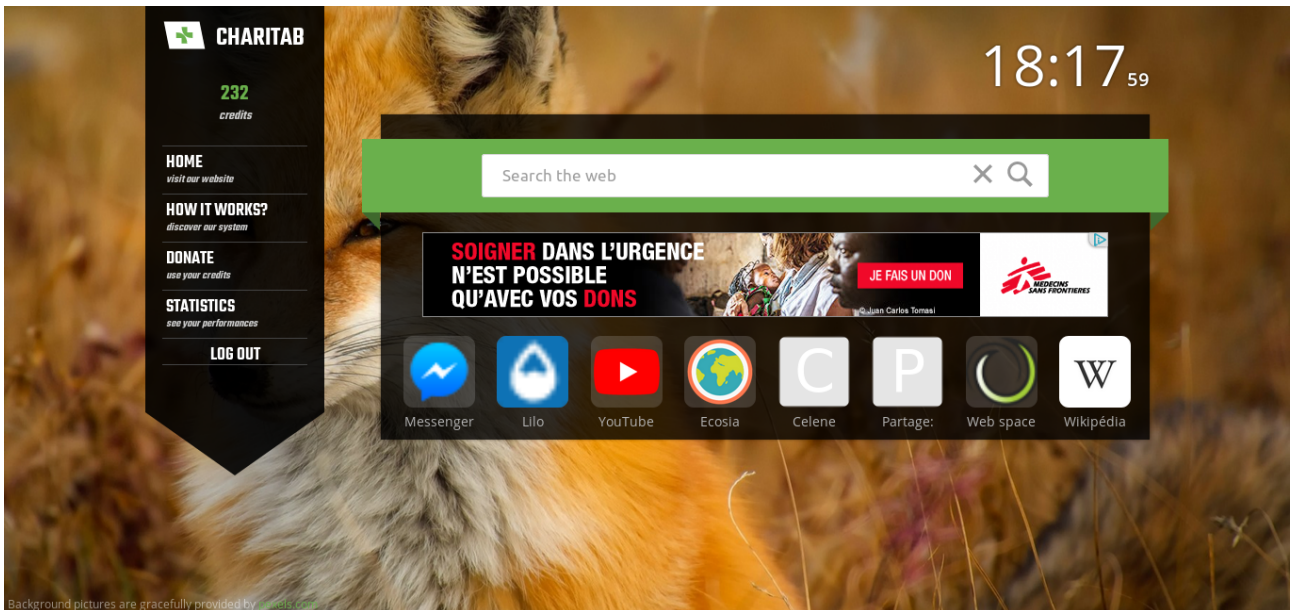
CHARITAB

232
credits

HOME
visit our website

HOW IT WORKS?
discover our system

DONATE
use your credits

STATISTICS
see your performances

LOG OUT

18:17 59

Search the web

SOIGNER DANS L'URGENCE N'EST POSSIBLE QU'AVEC VOS DONS

JE FAIS UN DON

© Juan Carlos Tomasi

MEDECINS SANS FRONTIERES

Messenger
Lilo
YouTube
Ecosia
C
Celene
P
Partage:
Web space
W
Wikipédia

Background pictures are gracefully provided by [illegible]